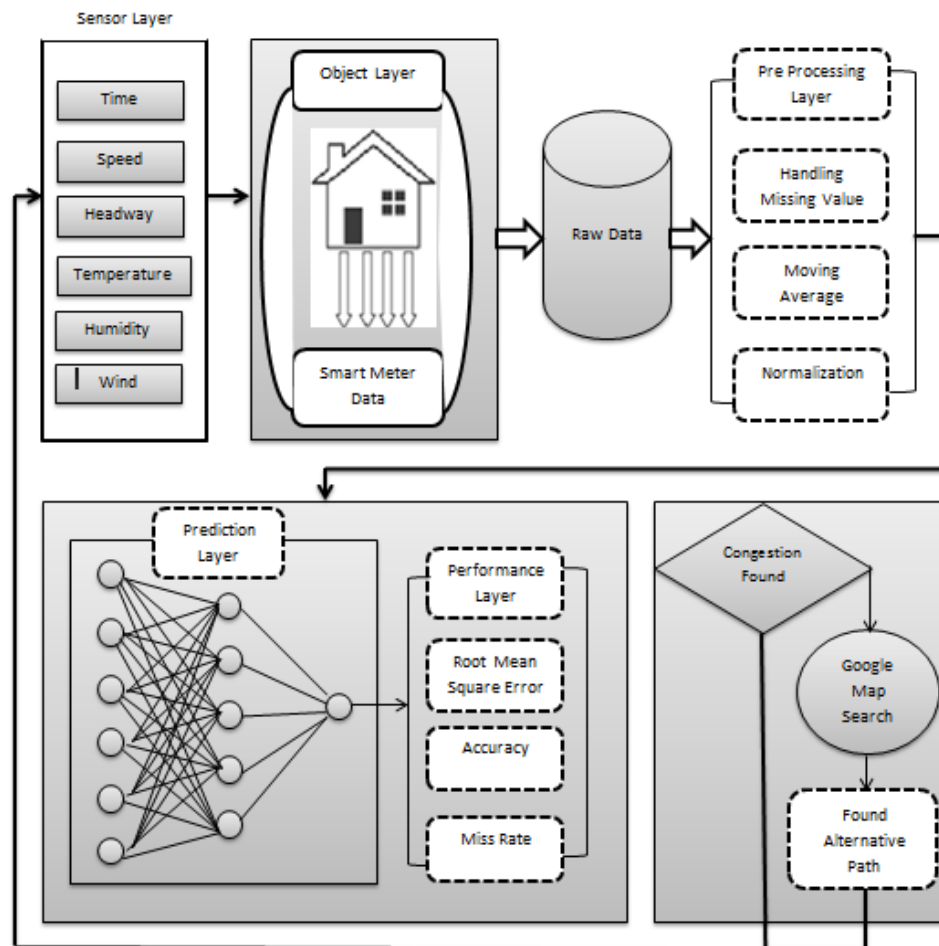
Sensor Layer

Time

Speed

Headway

Temperature

Humidity

Wind

Object Layer

Smart Meter Data

Raw Data

Pre Processing Layer

Handling Missing Value

Moving Average

Normalization

Prediction Layer

Performance Layer

Root Mean Square Error

Accuracy

Miss Rate

Congestion Found

Google Map Search

Found Alternative Path